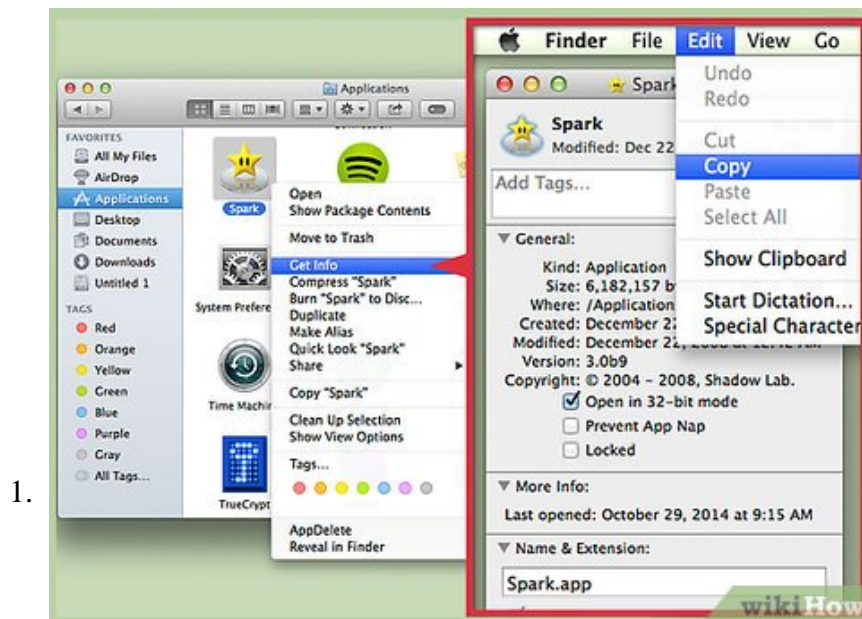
1.

Applications

FAVORITES
All My Files
AirDrop
Applications
Desktop
Documents
Downloads
Untitled 1

TAGS
Red
Orange
Yellow
Green
Blue
Purple
Gray
All Tags...

Spark
System Prefere
Time Machin
TrueCrypt

Open
Show Package Contents
Move to Trash
Get Info
Compress "Spark"
Burn "Spark" to Disc...
Duplicate
Make Alias
Quick Look "Spark"
Share
Copy "Spark"
Clean Up Selection
Show View Options
Tags...
AppDelete
Reveal in Finder

Finder File Edit View Go

Undo
Redo
Cut
Copy
Paste
Select All
Show Clipboard
Start Dictation...
Special Character

Spark
Spark
Modified: Dec 22
Add Tags...
General:
Kind: Application
Size: 6,182,157 b
Where: /Application
Created: December 2
Modified: December 2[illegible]
Version: 3.0b9
Copyright: © 2004 - 2008, Shadow Lab.
Open in 32-bit mode
Prevent App Nap
Locked
More Info:
Last opened: October 29, 2014 at 9:15 AM
Name & Extension:
Spark.app

wikiHow